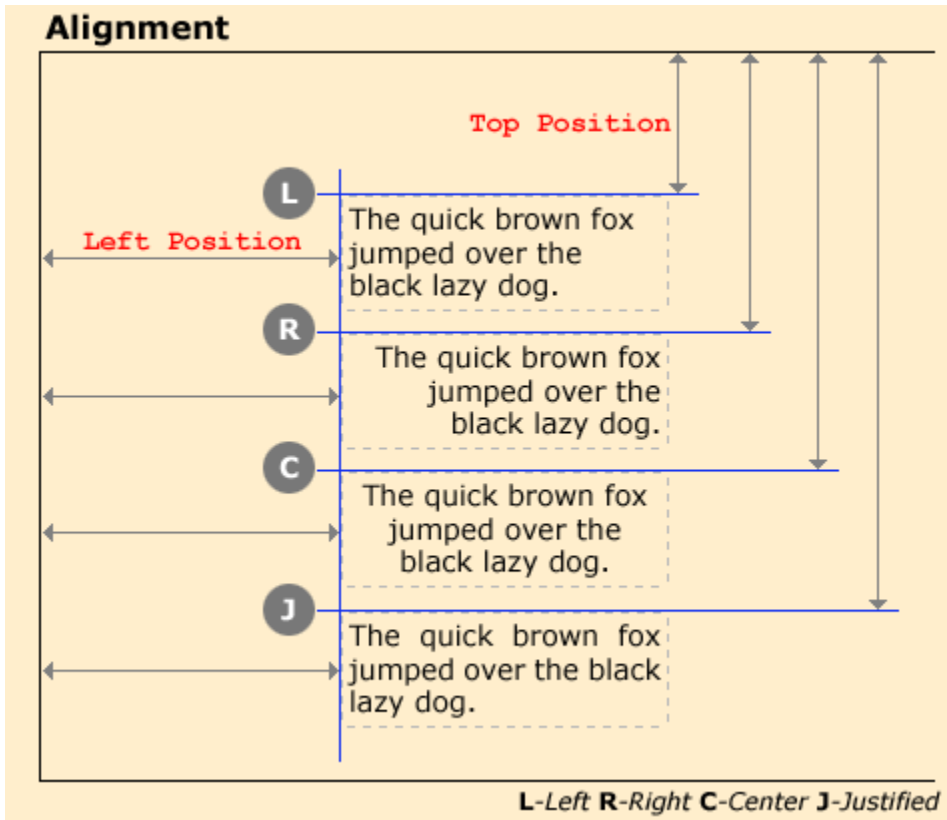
Alignment

Top Position

L

Left Position

The quick brown fox jumped over the black lazy dog.

R

The quick brown fox jumped over the black lazy dog.

C

The quick brown fox jumped over the black lazy dog.

J

The quick brown fox jumped over the black lazy dog.

L-Left R-Right C-Center J-Justified